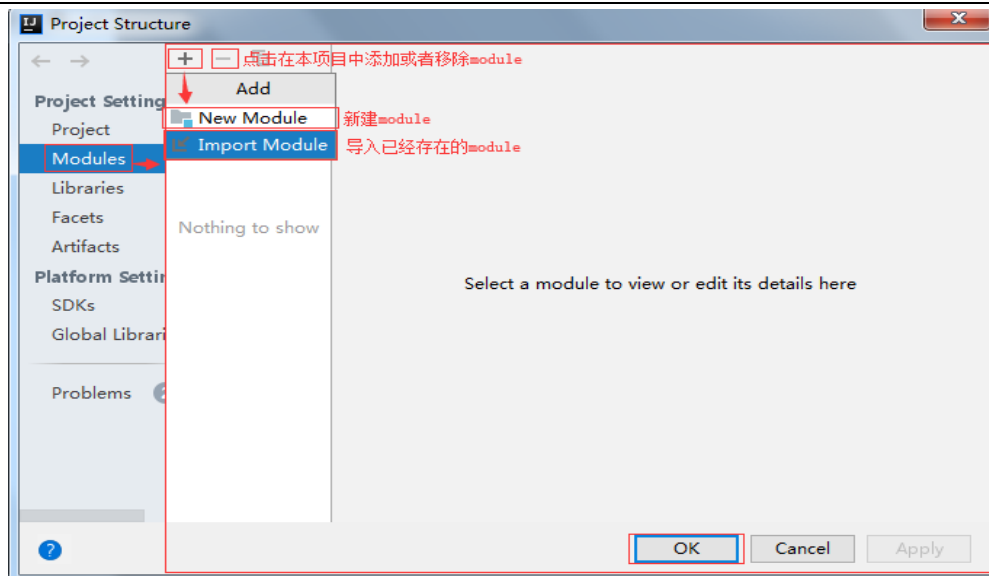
Project Structure

点击在本项目中添加或者移除module

Add

New Module 新建module

Import Module 导入已经存在的module

Project Setting
Project
Modules
Libraries
Facets
Artifacts
Platform Settir
SDKs
Global Librari

Problems

Nothing to show

Select a module to view or edit its details here

OK Cancel Apply